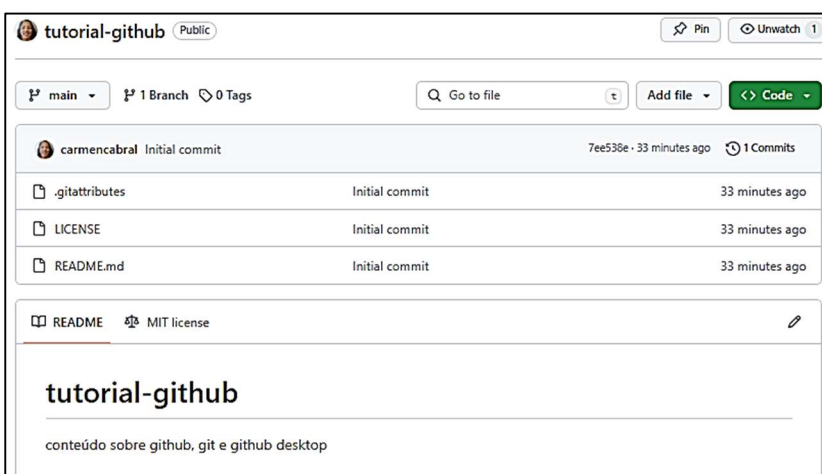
tutorial-github Public

Pin Unwatch 1

main 1 Branch 0 Tags

Go to file t Add file Code

carmencabral Initial commit 7ee538e · 33 minutes ago 1 Commits

| | | |
|---|---|---|
| .gitattributes | Initial commit | 33 minutes ago |
| LICENSE | Initial commit | 33 minutes ago |
| README.md | Initial commit | 33 minutes ago |

README MIT license

tutorial-github

conteúdo sobre github, git e github desktop